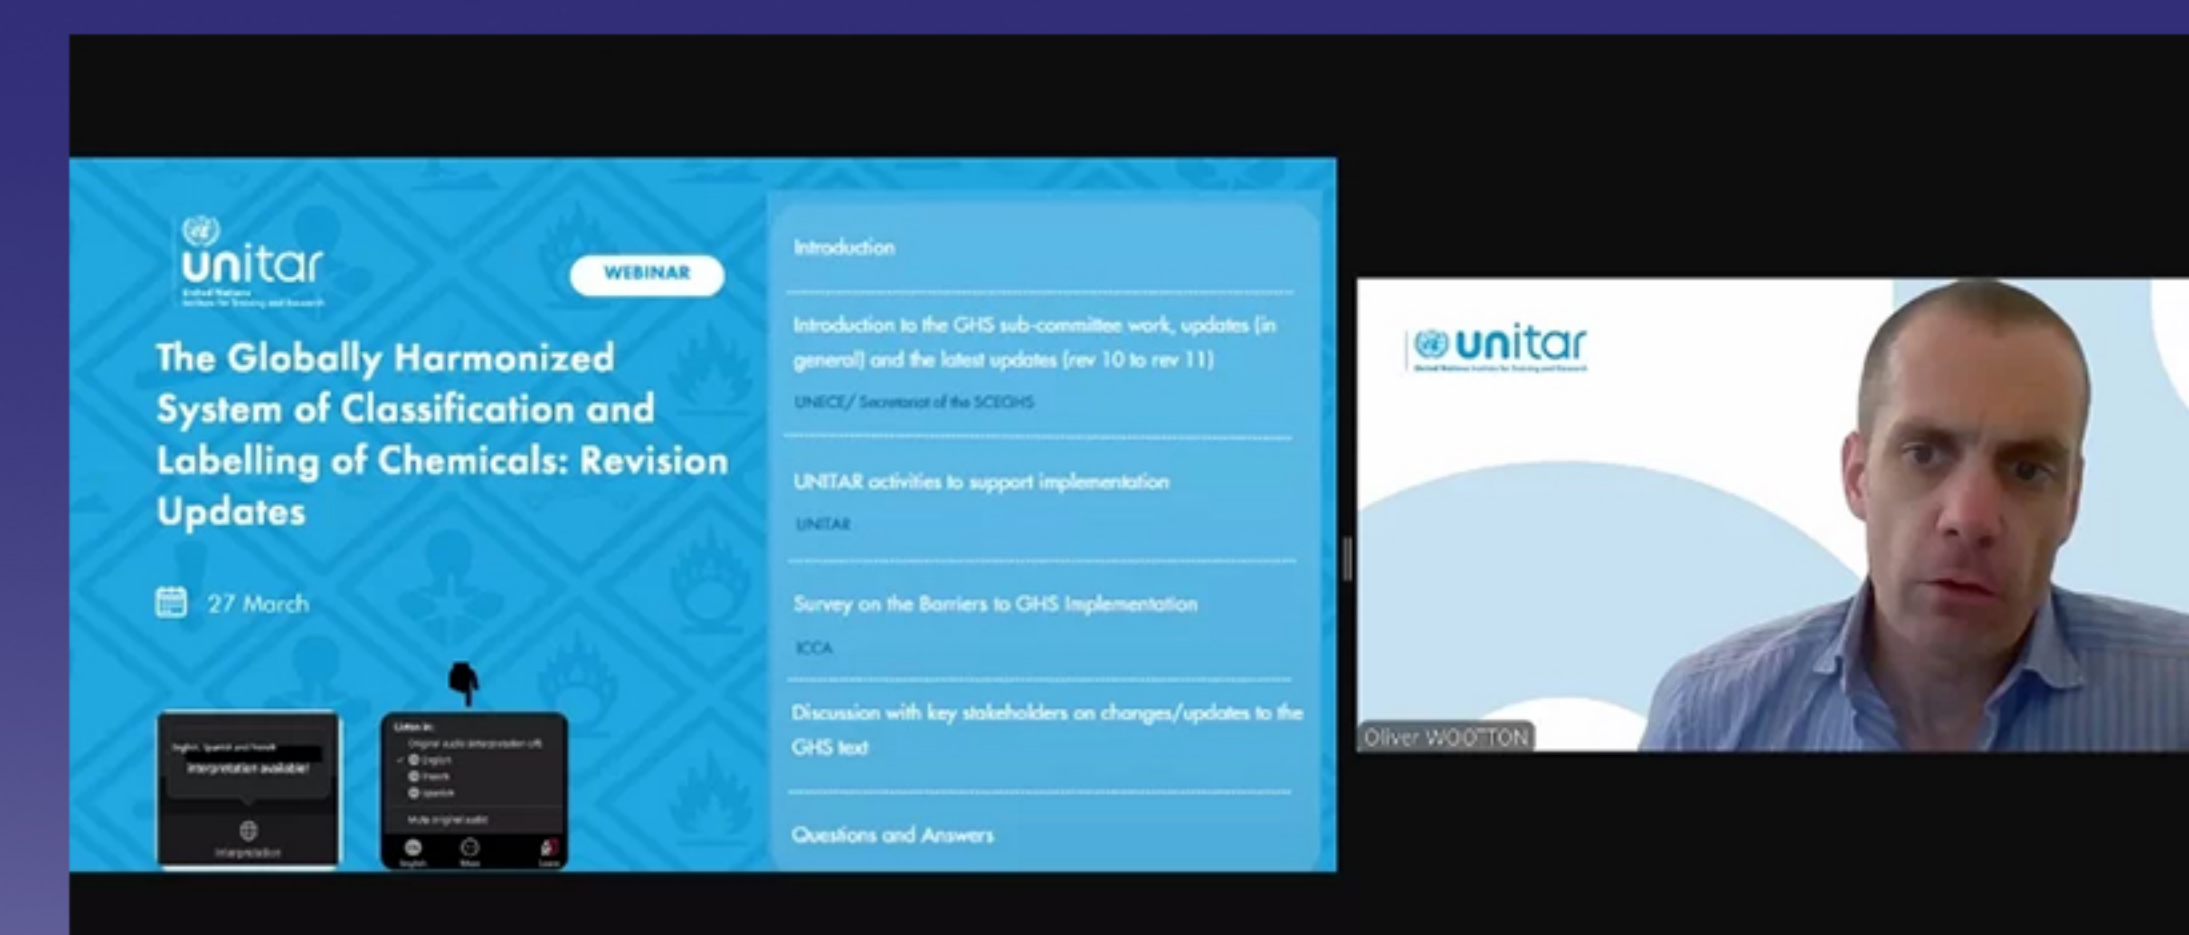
unitar
United Nations Institute for Training and Research

WEBINAR

The Globally Harmonized System of Classification and Labelling of Chemicals: Revision Updates

27 March

English, Spanish and French
Interpretation available!
Interpretation

Listen in:
Original audio (interpretation off)
English
French
Spanish
Mute original audio
English
More
Leave

Introduction

Introduction to the GHS sub-committee work, updates (in general) and the latest updates (rev 10 to rev 11)
UNECE/ Secretariat of the SCEGHS

UNITAR activities to support implementation
UNITAR

Survey on the Barriers to GHS Implementation
ICCA

Discussion with key stakeholders on changes/updates to the GHS text

Questions and Answers

unitar
United Nations Institute for Training and Research

Oliver WOOTTON